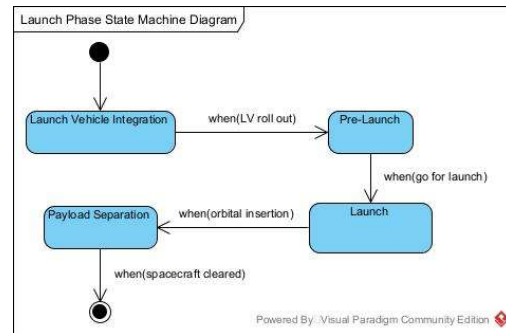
Launch Phase State Machine Diagram

Launch Vehicle Integration

when(LV roll out)

Pre-Launch

when(go for launch)

Payload Separation

when(orbital insertion)

Launch

when(spacecraft cleared)

Powered By Visual Paradigm Community Edition